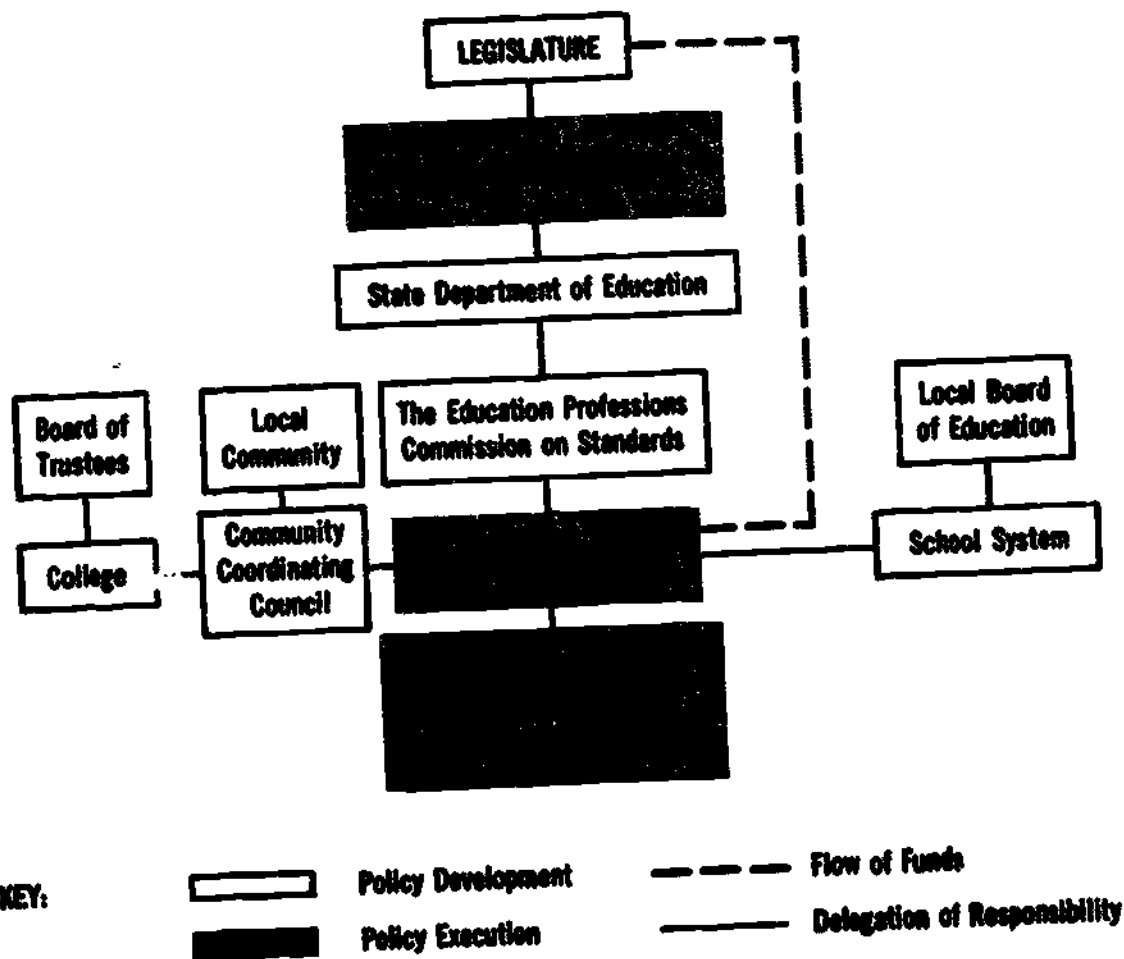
LEGISLATURE

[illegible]

State Department of Education

The Education Professions Commission on Standards

Board of Trustees

College

Local Community

Community Coordinating Council

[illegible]

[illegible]

Local Board of Education

School System

KEY:

Policy Development

Policy Execution

Flow of Funds

Delegation of Responsibility